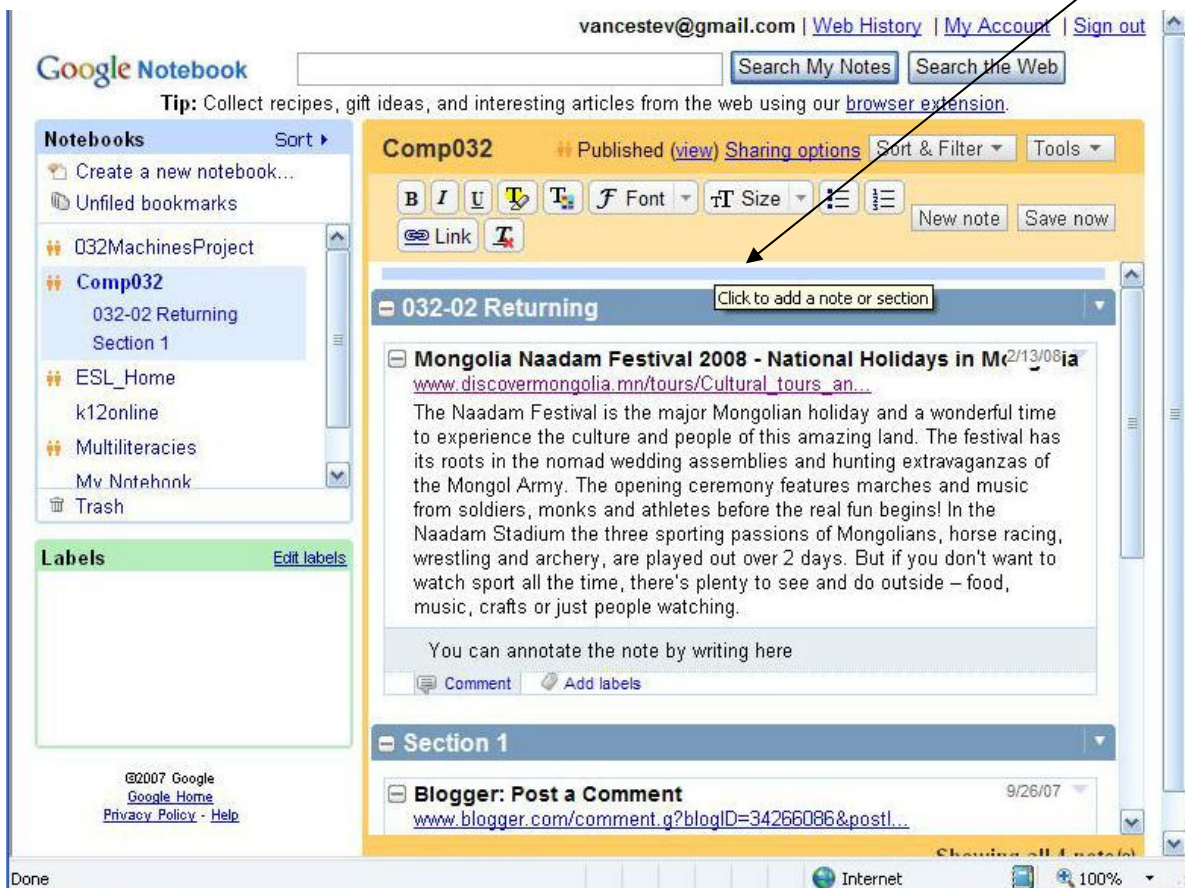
vancestev@gmail.com | Web History | My Account | Sign out

Google Notebook

Search My Notes | Search the Web

Tip: Collect recipes, gift ideas, and interesting articles from the web using our browser extension.

Notebooks Sort ▸
Create a new notebook...
Unfiled bookmarks
032MachinesProject
Comp032
032-02 Returning
Section 1
ESL_Home
k12online
Multiliteracies
My Notebook
Trash

Labels Edit labels

©2007 Google
Google Home
Privacy Policy - Help

Comp032 Published (view) Sharing options Sort & Filter ▾ Tools ▾

B I U Font Size New note Save now
Link

Click to add a note or section

032-02 Returning

Mongolia Naadam Festival 2008 - National Holidays in Mo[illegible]ia 2/13/08
www.discovermongolia.mn/tours/Cultural_tours_an...
The Naadam Festival is the major Mongolian holiday and a wonderful time to experience the culture and people of this amazing land. The festival has its roots in the nomad wedding assemblies and hunting extravaganzas of the Mongol Army. The opening ceremony features marches and music from soldiers, monks and athletes before the real fun begins! In the Naadam Stadium the three sporting passions of Mongolians, horse racing, wrestling and archery, are played out over 2 days. But if you don't want to watch sport all the time, there's plenty to see and do outside – food, music, crafts or just people watching.

You can annotate the note by writing here

Comment Add labels

Section 1

Blogger: Post a Comment 9/26/07
www.blogger.com/comment.g?blogID=34266086&postI...

Showing all 4 note(s)

Done Internet 100%